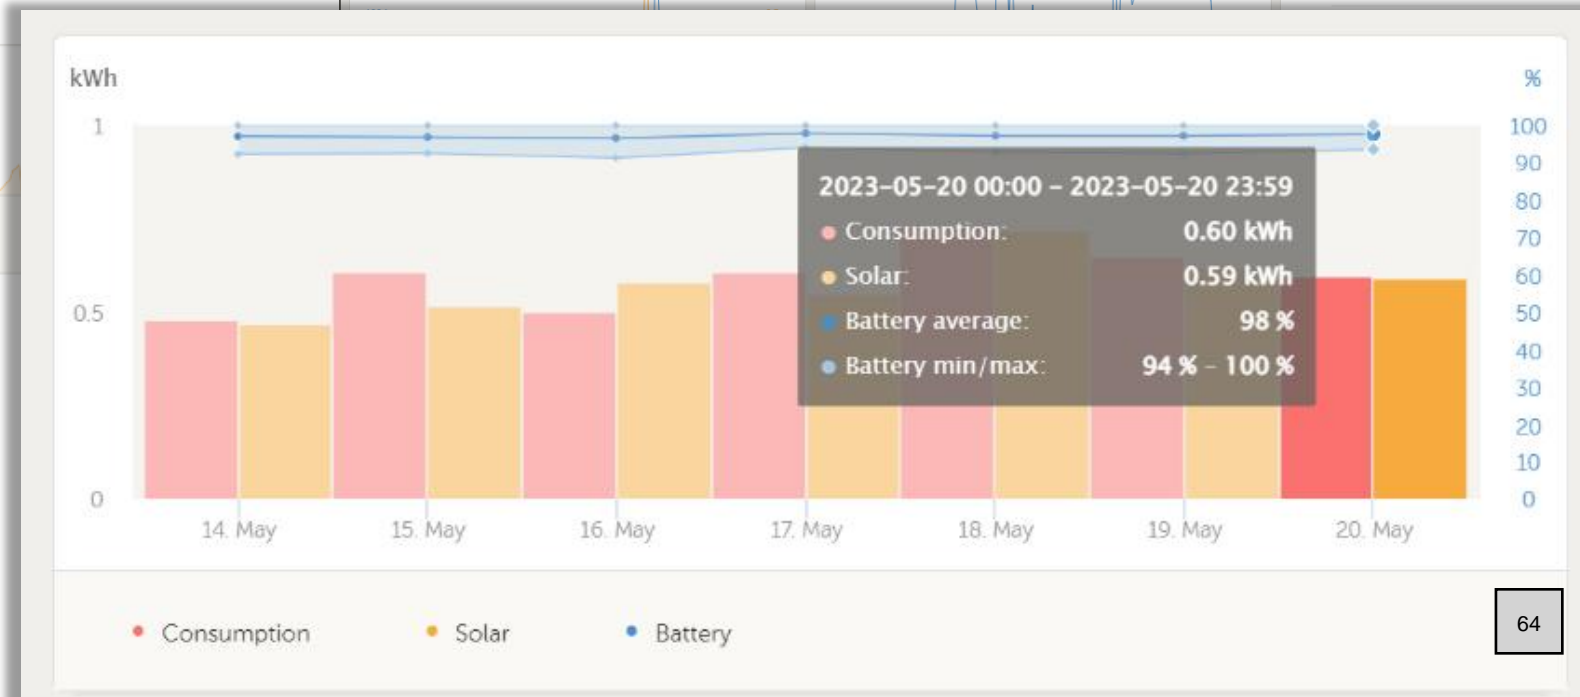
kWh

%

1

0.5

0

100
90
80
70
60
50
40
30
20
10
0

2023-05-20 00:00 – 2023-05-20 23:59
Consumption: 0.60 kWh
Solar: 0.59 kWh
Battery average: 98 %
Battery min/max: 94 % – 100 %

14. May
15. May
16. May
17. May
18. May
19. May
20. May

Consumption
Solar
Battery

64